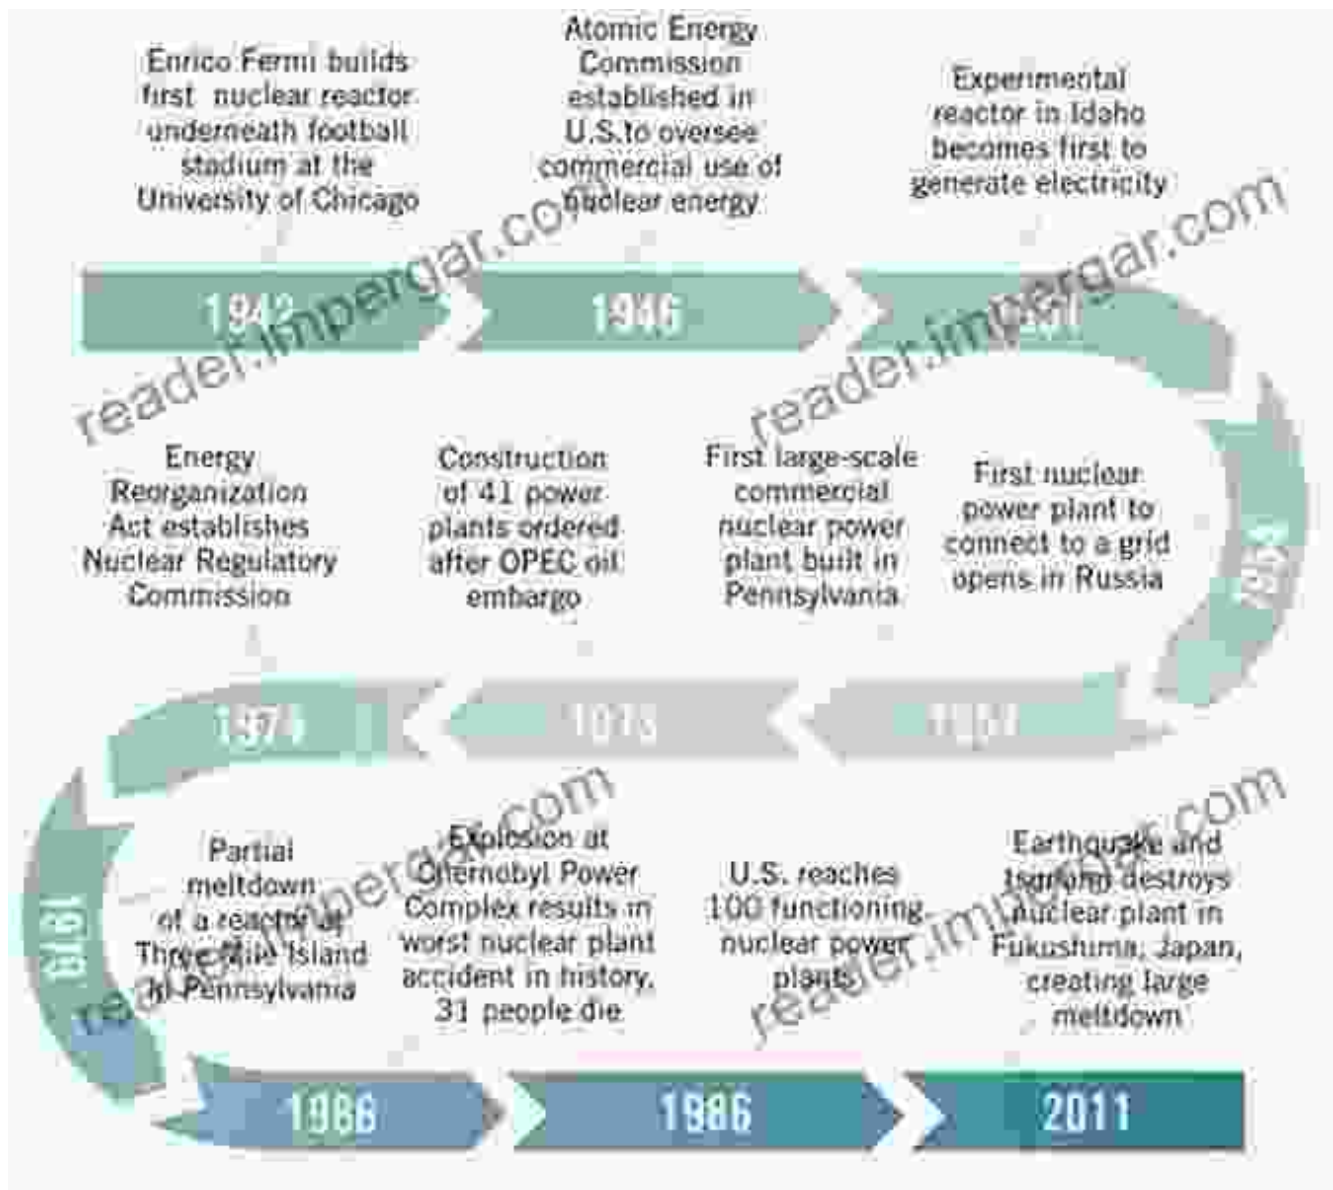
Enrico Fermi builds first nuclear reactor underneath football stadium at the University of Chicago

Atomic Energy Commission established in U.S. to oversee commercial use of nuclear energy

Experimental reactor in Idaho becomes first to generate electricity

1942

1946

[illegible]

reader.impergar.com

reader.impergar.com

Energy Reorganization Act establishes Nuclear Regulatory Commission

Construction of 41 power plants ordered after OPEC oil embargo

First large-scale commercial nuclear power plant built in Pennsylvania

First nuclear power plant to connect to a grid opens in Russia

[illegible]

1974

1973

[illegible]

Partial meltdown of a reactor at Three Mile Island in Pennsylvania

Explosion at Chernobyl Power Complex results in worst nuclear plant accident in history. 31 people die

U.S. reaches 100 functioning nuclear power plants

Earthquake and tsunami destroys nuclear plant in Fukushima, Japan, creating large meltdown

reader.impergar.com

reader.impergar.com

1979

1986

1986

2011